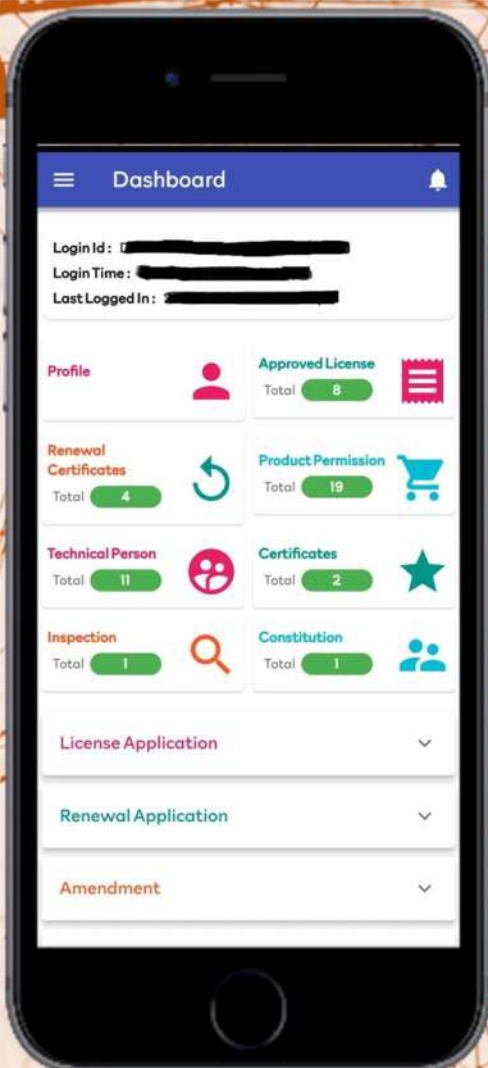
Dashboard

Login Id : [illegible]
Login Time : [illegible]
Last Logged In : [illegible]

Profile

Approved License
Total 8

Renewal Certificates
Total 4

Product Permission
Total 19

Technical Person
Total 11

Certificates
Total 2

Inspection
Total 1

Constitution
Total 1

License Application

Renewal Application

Amendment